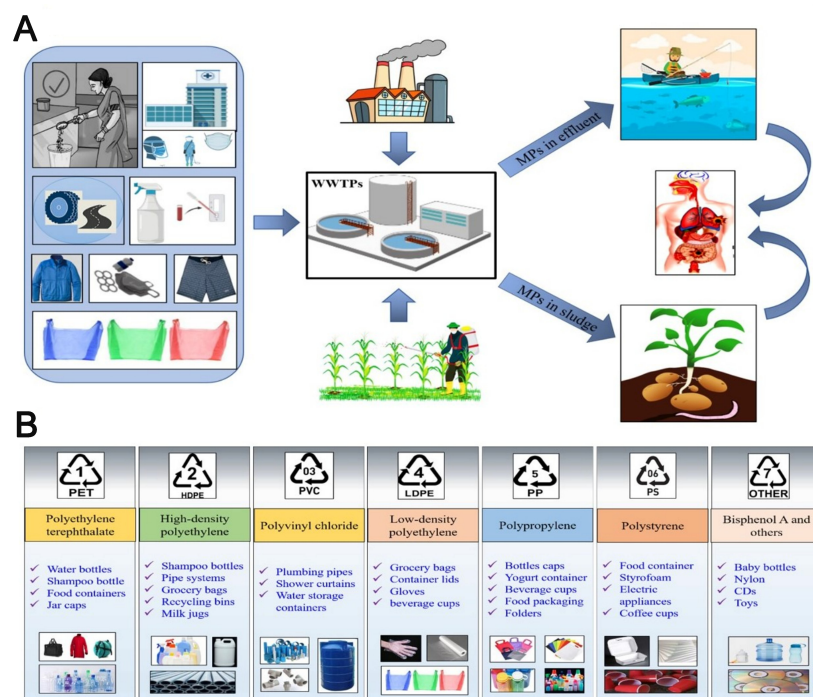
A

WWTPs

MPs in effluent

MPs in sludge

B

1 PET

Polyethylene terephthalate

Water bottles
Shampoo bottle
Food containers
Jar caps

2 HDPE

High-density polyethylene

Shampoo bottles
Pipe systems
Grocery bags
Recycling bins
Milk jugs

03 PVC

Polyvinyl chloride

Plumbing pipes
Shower curtains
Water storage containers

4 LDPE

Low-density polyethylene

Grocery bags
Container lids
Gloves
beverage cups

5 PP

Polypropylene

Bottles caps
Yogurt container
Beverage cups
Food packaging
Folders

06 PS

Polystyrene

Food container
Styrofoam
Electric appliances
Coffee cups

7 OTHER

Bisphenol A and others

Baby bottles
Nylon
CDs
Toys